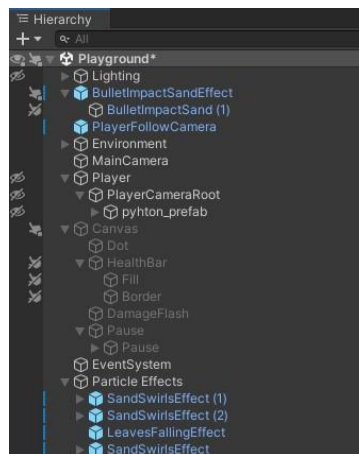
Hierarchy
+ ▾ All
Playground*
Lighting
BulletImpactSandEffect
BulletImpactSand (1)
PlayerFollowCamera
Environment
MainCamera
Player
PlayerCameraRoot
pyhton_prefab
Canvas
Dot
HealthBar
Fill
Border
DamageFlash
Pause
Pause
EventSystem
Particle Effects
SandSwirlsEffect (1)
SandSwirlsEffect (2)
LeavesFallingEffect
SandSwirlsEffect